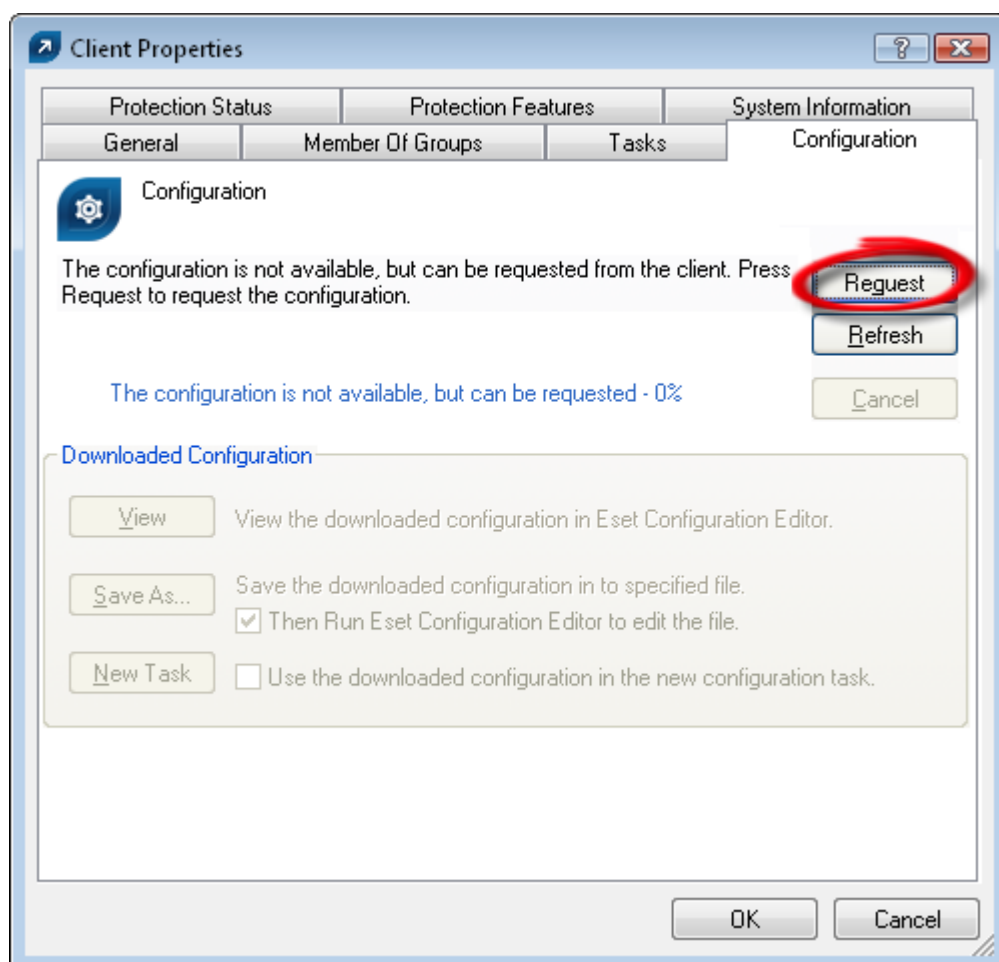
Client Properties

?

Protection Status | Protection Features | System Information
General | Member Of Groups | Tasks | Configuration

Configuration

The configuration is not available, but can be requested from the client. Press Request to request the configuration.

Request

Refresh

The configuration is not available, but can be requested - 0%

Cancel

Downloaded Configuration

View    View the downloaded configuration in Eset Configuration Editor.

Save As...    Save the downloaded configuration in to specified file.

Then Run Eset Configuration Editor to edit the file.

New Task    Use the downloaded configuration in the new configuration task.

OK    Cancel